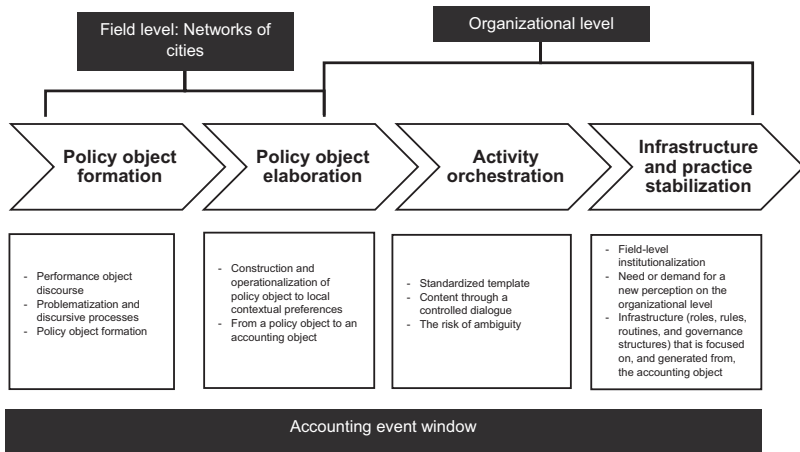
Field level: Networks of cities

Organizational level

Policy object formation

Policy object elaboration

Activity orchestration

Infrastructure and practice stabilization

- Performance object discourse
- Problematization and discursive processes
- Policy object formation

- Construction and operationalization of policy object to local contextual preferences
- From a policy object to an accounting object

- Standardized template
- Content through a controlled dialogue
- The risk of ambiguity

- Field-level institutionalization
- Need or demand for a new perception on the organizational level
- Infrastructure (roles, rules, routines, and governance structures) that is focused on, and generated from, the accounting object

Accounting event window